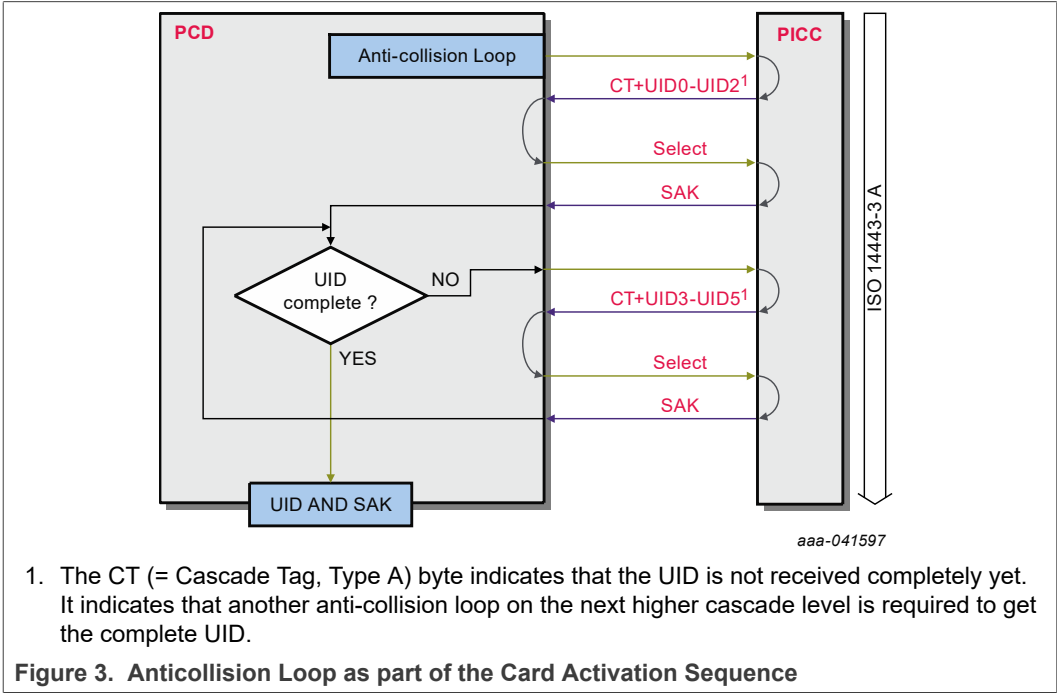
PCD

Anti-collision Loop

PICC

CT+UID0-UID2$^1$

Select

SAK

UID complete ?

NO

CT+UID3-UID5$^1$

YES

Select

SAK

UID AND SAK

ISO 14443-3 A

aaa-041597

1. The CT (= Cascade Tag, Type A) byte indicates that the UID is not received completely yet. It indicates that another anti-collision loop on the next higher cascade level is required to get the complete UID.

Figure 3. Anticollision Loop as part of the Card Activation Sequence